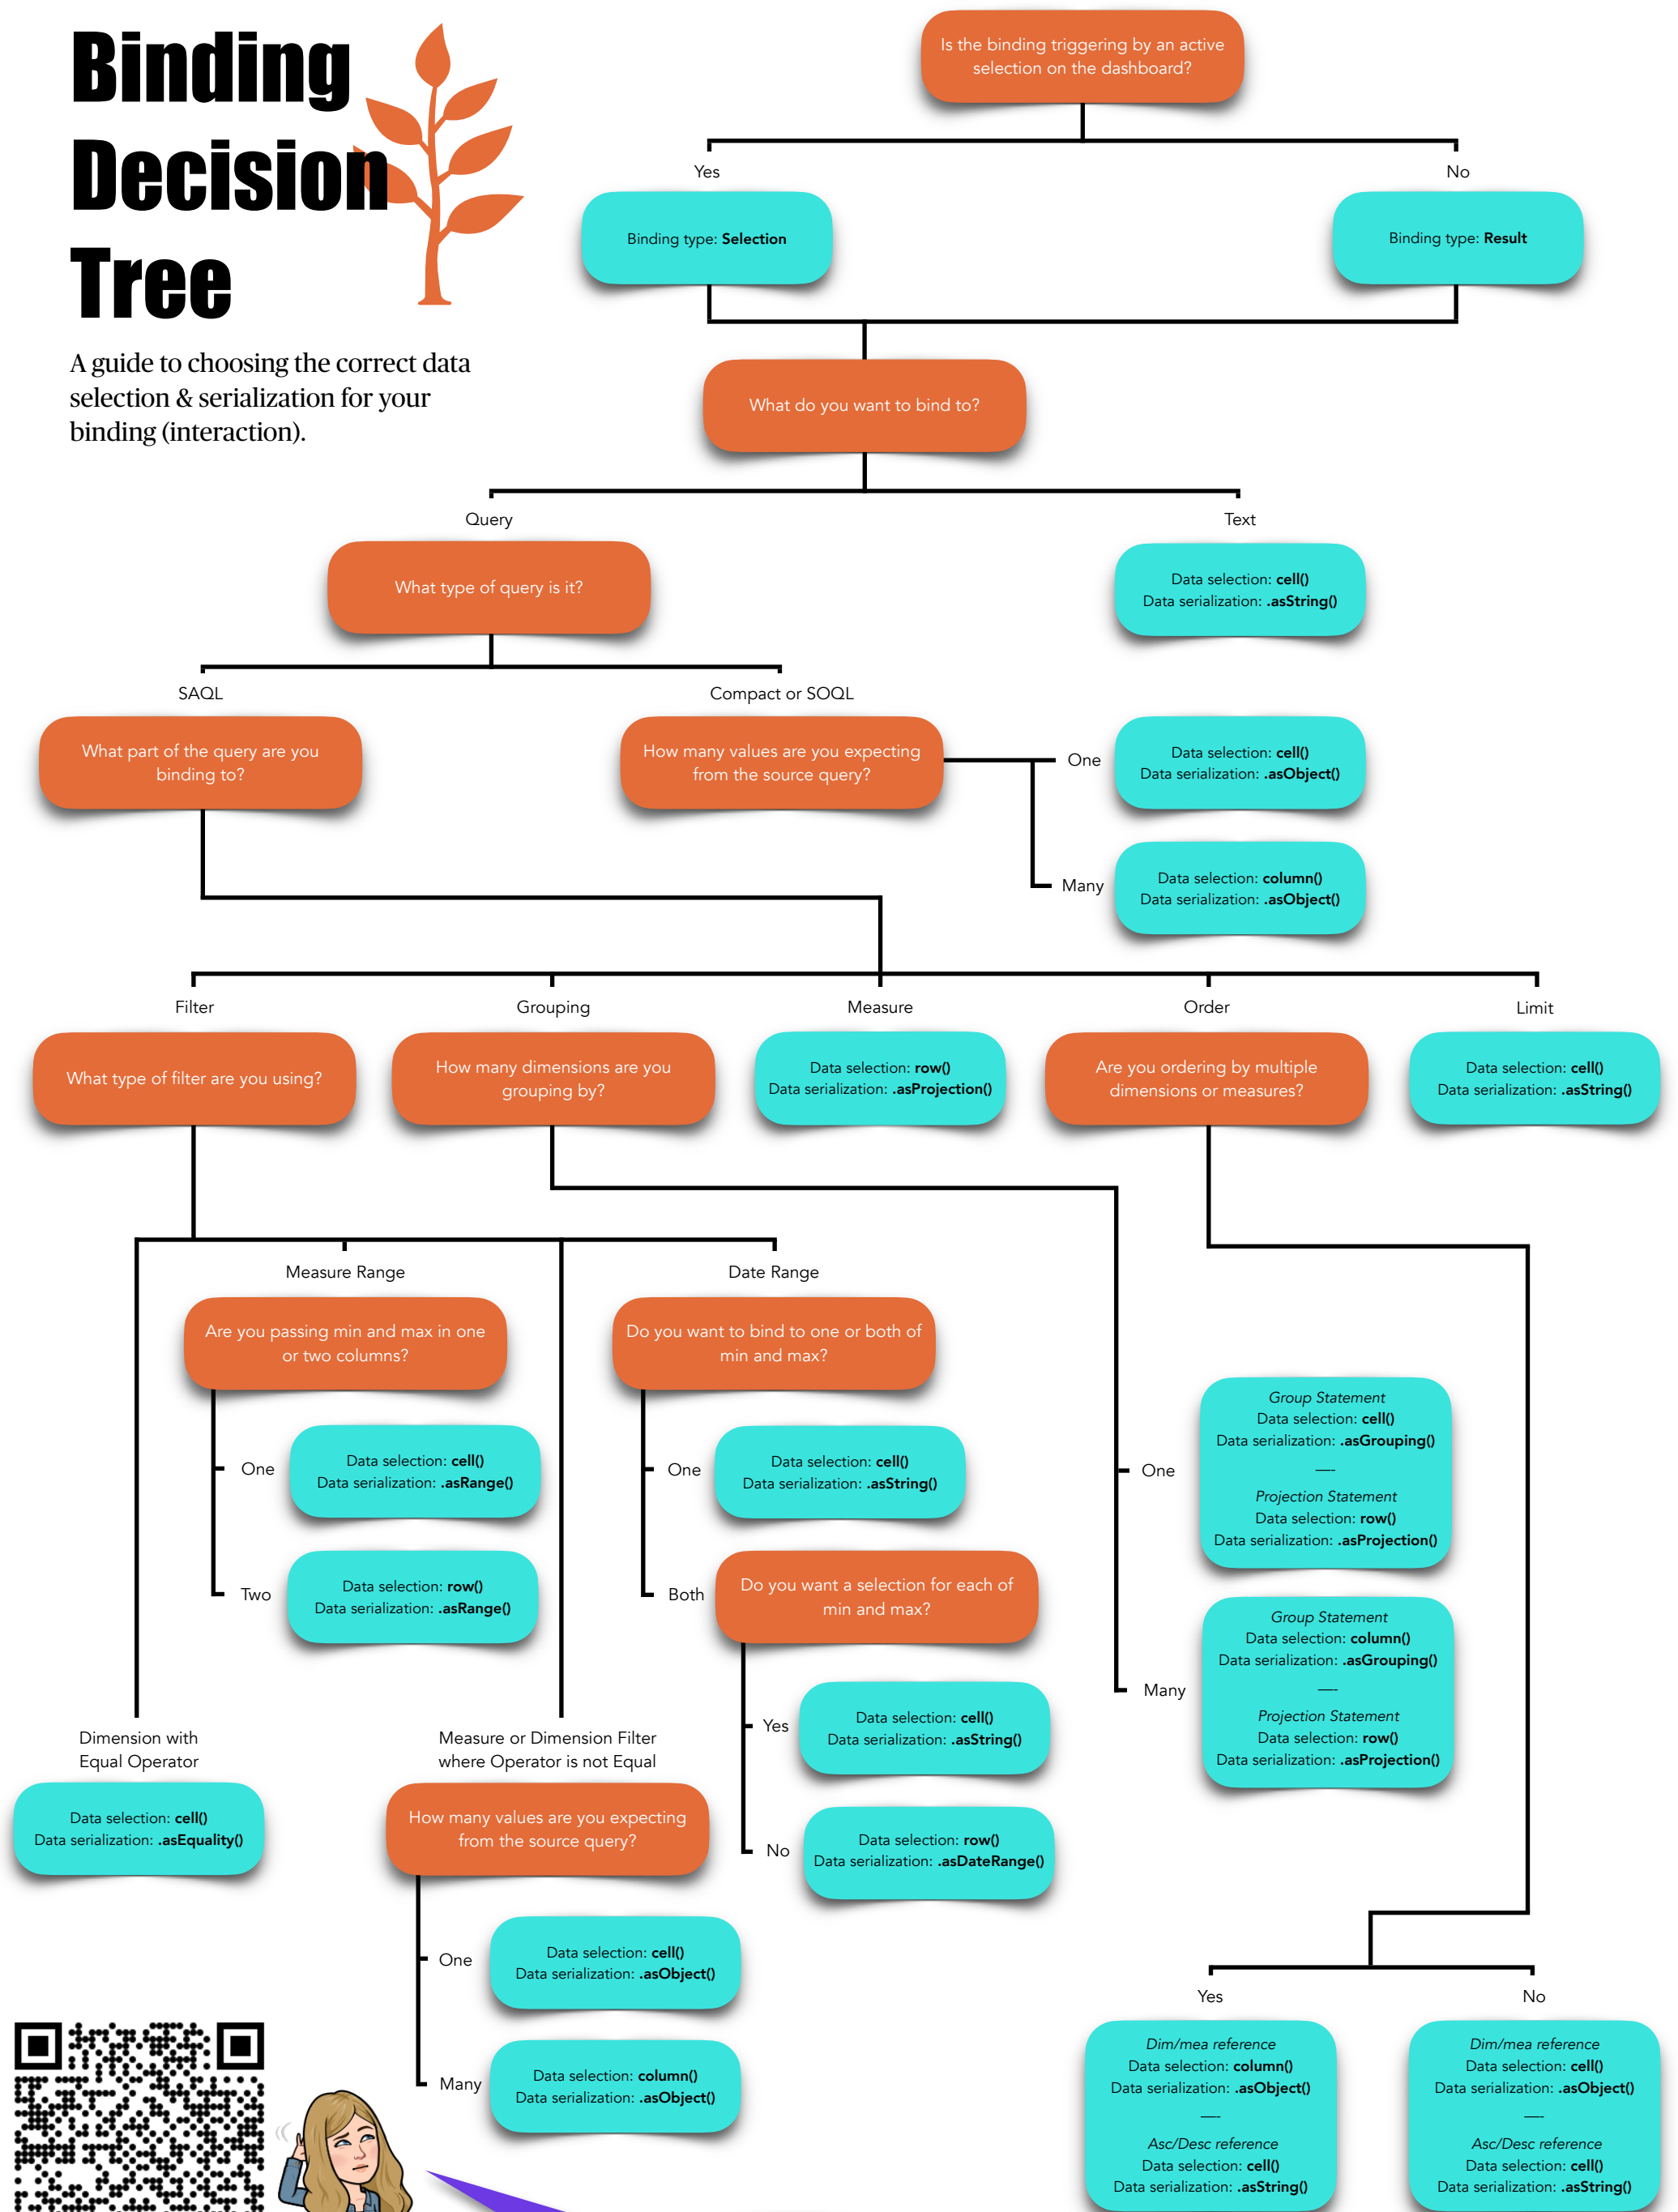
Binding Decision Tree

A guide to choosing the correct data selection & serialization for your binding (interaction).

Is the binding triggering by an active selection on the dashboard?

Yes

Binding type: **Selection**

No

Binding type: **Result**

What do you want to bind to?

Query

What type of query is it?

Text

Data selection: **cell()**
Data serialization: **.asString()**

SAQL

What part of the query are you binding to?

Compact or SOQL

How many values are you expecting from the source query?

One

Data selection: **cell()**
Data serialization: **.asObject()**

Many

Data selection: **column()**
Data serialization: **.asObject()**

Filter

What type of filter are you using?

Grouping

How many dimensions are you grouping by?

Measure

Data selection: **row()**
Data serialization: **.asProjection()**

Order

Are you ordering by multiple dimensions or measures?

Limit

Data selection: **cell()**
Data serialization: **.asString()**

Measure Range

Are you passing min and max in one or two columns?

One

Data selection: **cell()**
Data serialization: **.asRange()**

Two

Data selection: **row()**
Data serialization: **.asRange()**

Date Range

Do you want to bind to one or both of min and max?

One

Data selection: **cell()**
Data serialization: **.asString()**

Both

Do you want a selection for each of min and max?

Yes

Data selection: **cell()**
Data serialization: **.asString()**

No

Data selection: **row()**
Data serialization: **.asDateRange()**

One

*Group Statement*
Data selection: **cell()**
Data serialization: **.asGrouping()**
—
*Projection Statement*
Data selection: **row()**
Data serialization: **.asProjection()**

Many

*Group Statement*
Data selection: **column()**
Data serialization: **.asGrouping()**
—
*Projection Statement*
Data selection: **row()**
Data serialization: **.asProjection()**

Dimension with Equal Operator

Data selection: **cell()**
Data serialization: **.asEquality()**

Measure or Dimension Filter where Operator is not Equal

How many values are you expecting from the source query?

One

Data selection: **cell()**
Data serialization: **.asObject()**

Many

Data selection: **column()**
Data serialization: **.asObject()**

Yes

*Dim/mea reference*
Data selection: **column()**
Data serialization: **.asObject()**
—
*Asc/Desc reference*
Data selection: **cell()**
Data serialization: **.asString()**

No

*Dim/mea reference*
Data selection: **cell()**
Data serialization: **.asObject()**
—
*Asc/Desc reference*
Data selection: **cell()**
Data serialization: **.asString()**